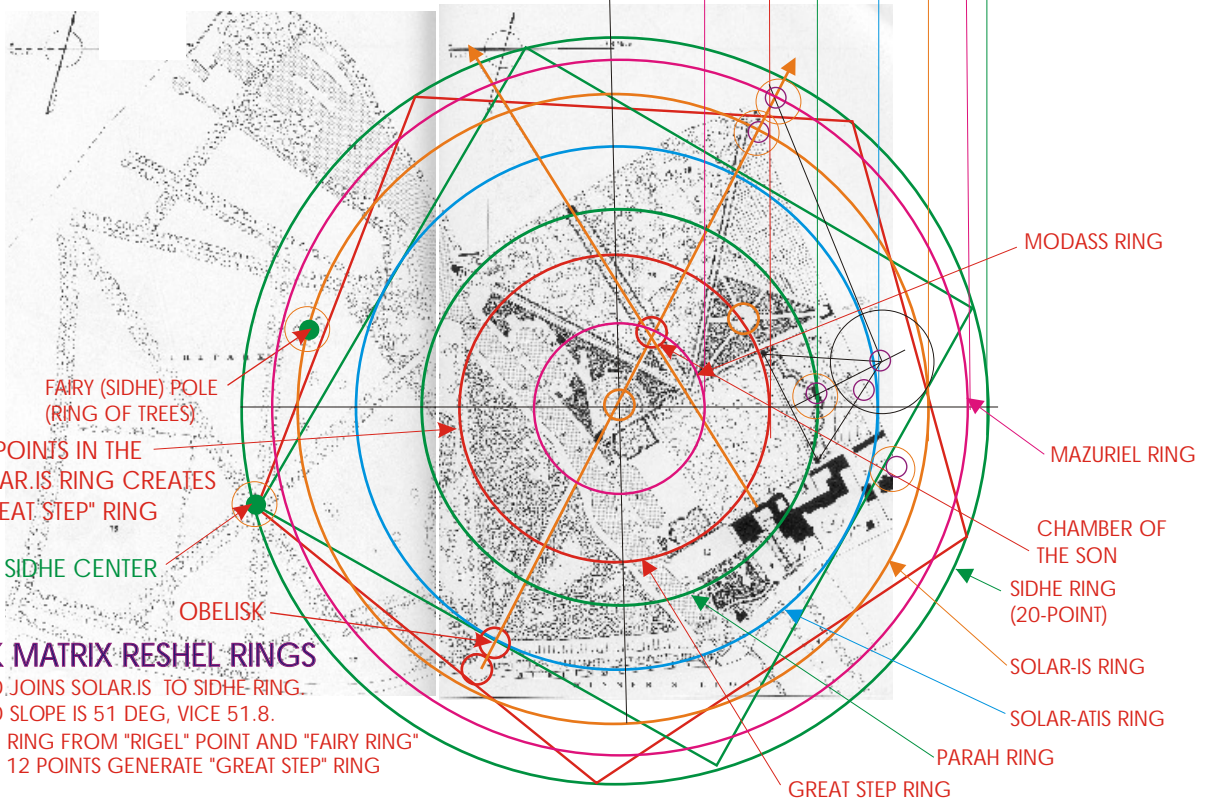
MODASS RING

FAIRY (SIDHE) POLE
(RING OF TREES)

POINTS IN THE
AR.IS RING CREATES
EAT STEP" RING

MAZURIEL RING

SIDHE CENTER

CHAMBER OF
THE SON

OBELISK

SIDHE RING
(20-POINT)

K MATRIX RESHEL RINGS
) JOINS SOLAR.IS TO SIDHE RING.
) SLOPE IS 51 DEG, VICE 51.8.
RING FROM "RIGEL" POINT AND "FAIRY RING"
12 POINTS GENERATE "GREAT STEP" RING

SOLAR-IS RING

SOLAR-ATIS RING

PARAH RING

GREAT STEP RING